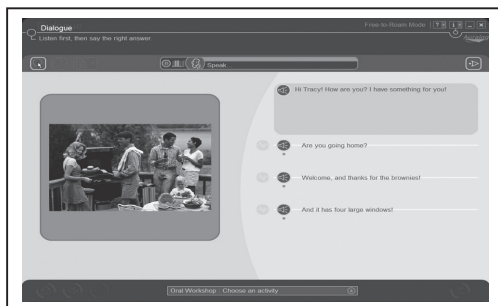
Dialogue
Listen first, then say the right answer.

Free-to-Roam Mode

Speak

Hi Tracy! How are you? I have something for you!

Are you going home?

Welcome, and thanks for the brownies!

And it has four large windows!

Oral Workshop : Choose an activity